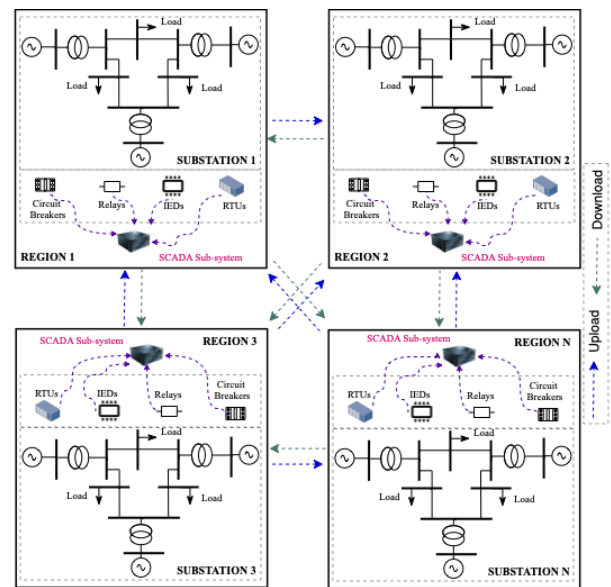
Load
Load
Load
SUBSTATION 1
Circuit Breakers
Relays
IEDs
RTUs
REGION 1
SCADA Sub-system

Load
Load
Load
SUBSTATION 2
Circuit Breakers
Relays
IEDs
RTUs
REGION 2
SCADA Sub-system

Download
Upload

SCADA Sub-system
REGION 3
RTUs
IEDs
Relays
Circuit Breakers
Load
Load
Load
SUBSTATION 3

SCADA Sub-system
REGION N
RTUs
IEDs
Relays
Circuit Breakers
Load
Load
Load
SUBSTATION N